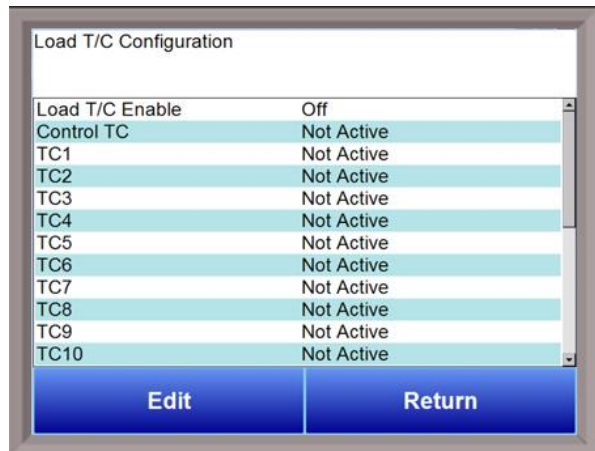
Load T/C Configuration

| | |
|---|---|
| Load T/C Enable | Off |
| Control TC | Not Active |
| TC1 | Not Active |
| TC2 | Not Active |
| TC3 | Not Active |
| TC4 | Not Active |
| TC5 | Not Active |
| TC6 | Not Active |
| TC7 | Not Active |
| TC8 | Not Active |
| TC9 | Not Active |
| TC10 | Not Active |

Edit

Return